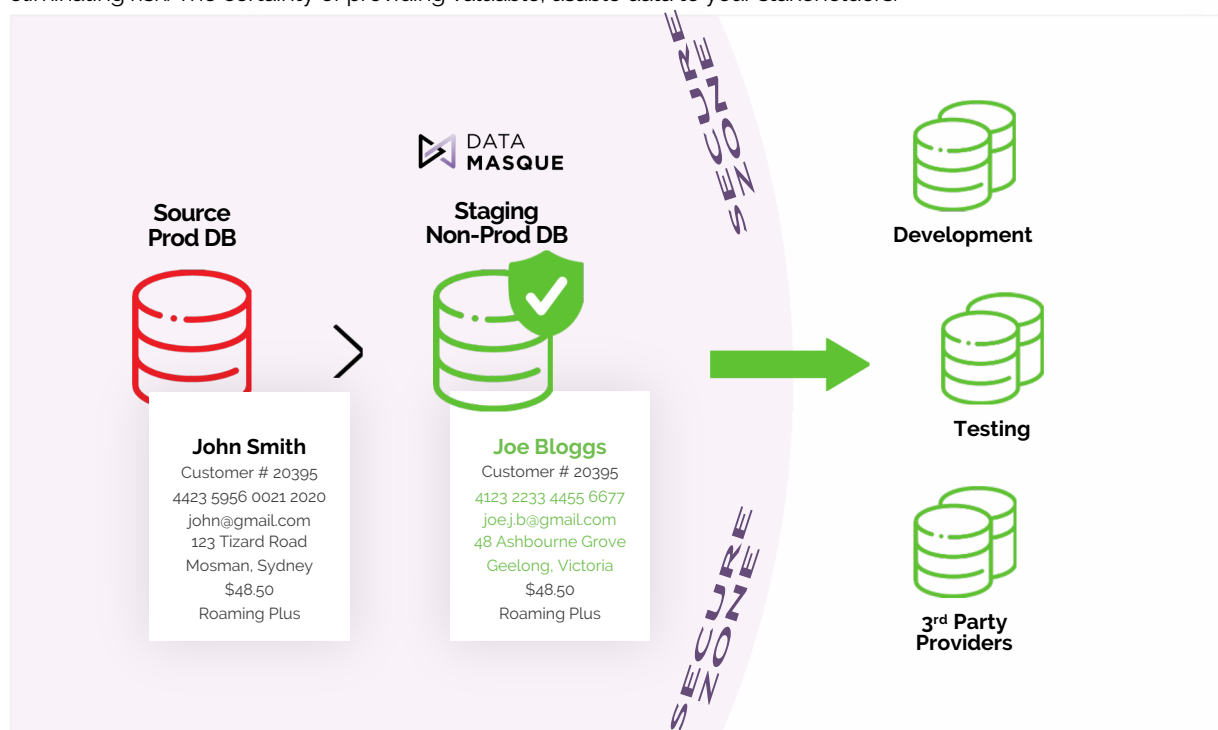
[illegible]

DATA MASQUE

SECURE ZONE

Source Prod DB

Staging Non-Prod DB

John Smith
Customer # 20395
4423 5956 0021 2020
john@gmail.com
123 Tizard Road
Mosman, Sydney
$48.50
Roaming Plus

Joe Bloggs
Customer # 20395
4123 2233 4455 6677
joe.j.b@gmail.com
48 Ashbourne Grove
Geelong, Victoria
$48.50
Roaming Plus

SECURE ZONE

Development

Testing

3rd Party Providers